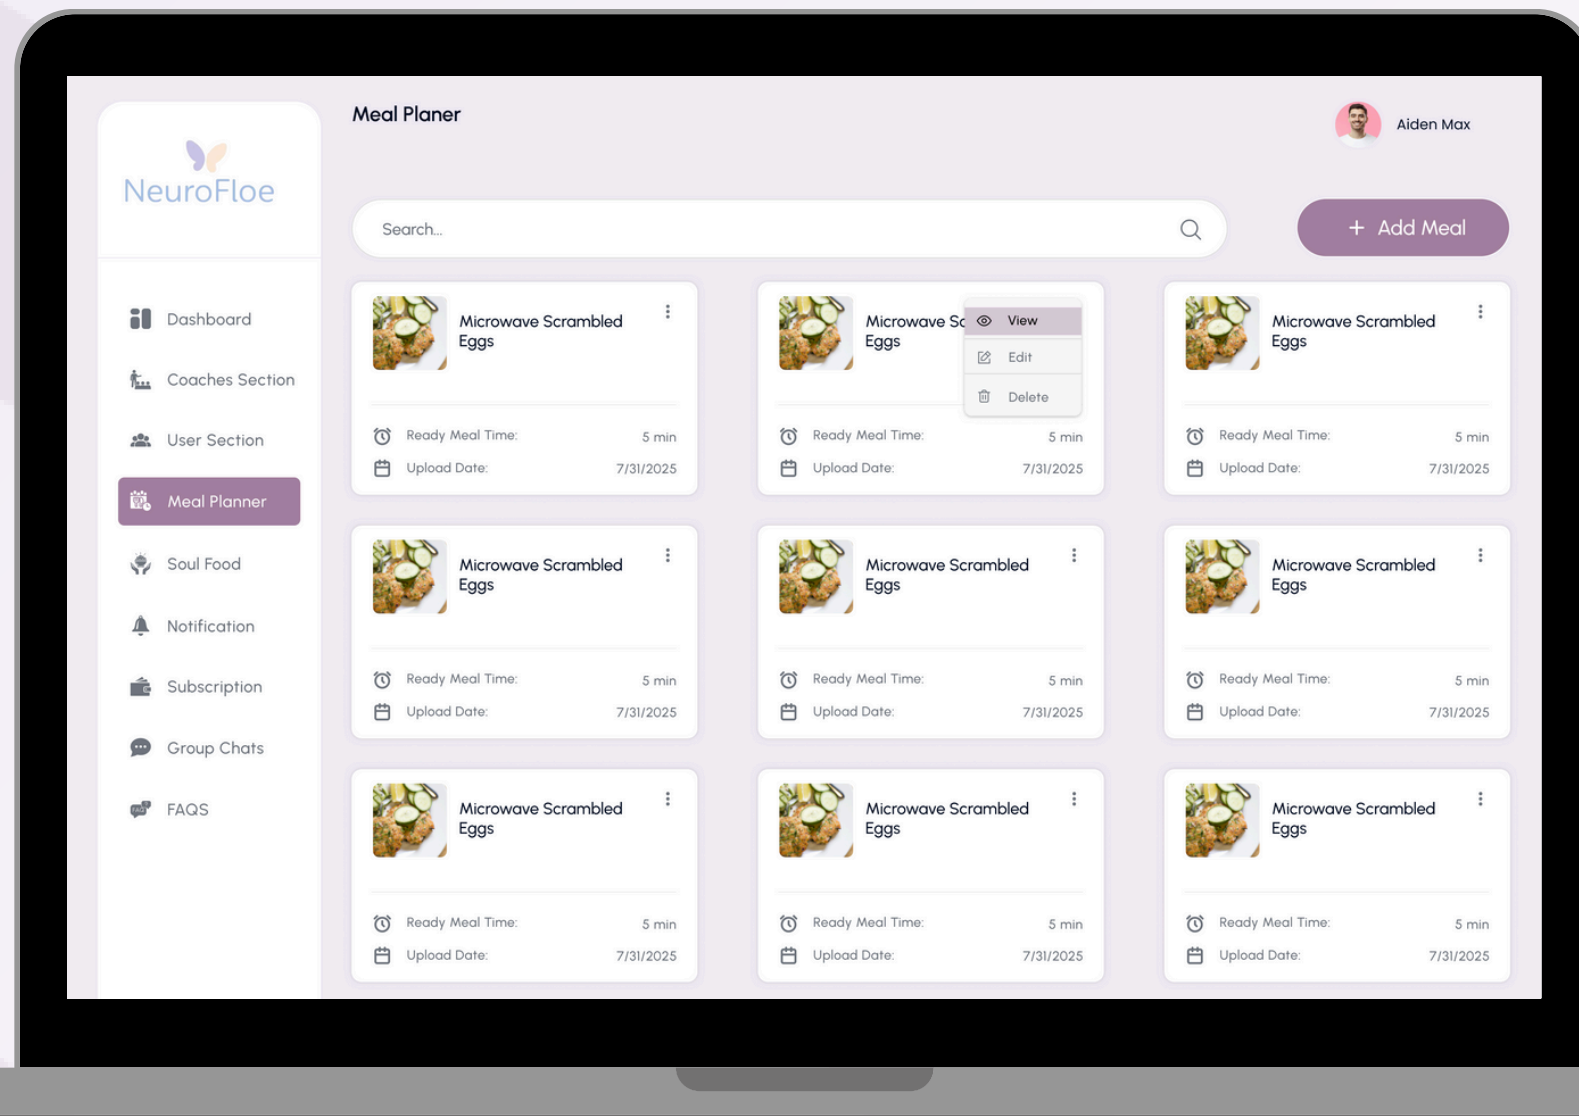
NeuroFloe

Dashboard
Coaches Section
User Section
Meal Planner
Soul Food
Notification
Subscription
Group Chats
FAQS

Meal Planer

Aiden Max

Search...

+ Add Meal

Microwave Scrambled Eggs
Ready Meal Time: 5 min
Upload Date: 7/31/2025

Microwave Sc Eggs
View
Edit
Delete
Ready Meal Time: 5 min
Upload Date: 7/31/2025

Microwave Scrambled Eggs
Ready Meal Time: 5 min
Upload Date: 7/31/2025

Microwave Scrambled Eggs
Ready Meal Time: 5 min
Upload Date: 7/31/2025

Microwave Scrambled Eggs
Ready Meal Time: 5 min
Upload Date: 7/31/2025

Microwave Scrambled Eggs
Ready Meal Time: 5 min
Upload Date: 7/31/2025

Microwave Scrambled Eggs
Ready Meal Time: 5 min
Upload Date: 7/31/2025

Microwave Scrambled Eggs
Ready Meal Time: 5 min
Upload Date: 7/31/2025

Microwave Scrambled Eggs
Ready Meal Time: 5 min
Upload Date: 7/31/2025